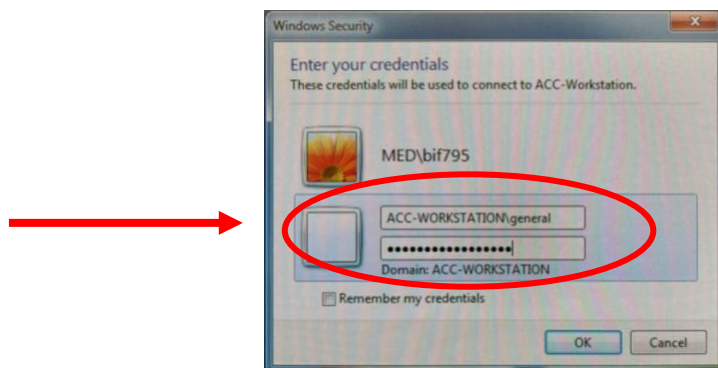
Windows Security

Enter your credentials
These credentials will be used to connect to ACC-Workstation.

MED\bif795

ACC-WORKSTATION\general
•••••••••••••••••
Domain: ACC-WORKSTATION

Remember my credentials

OK
Cancel